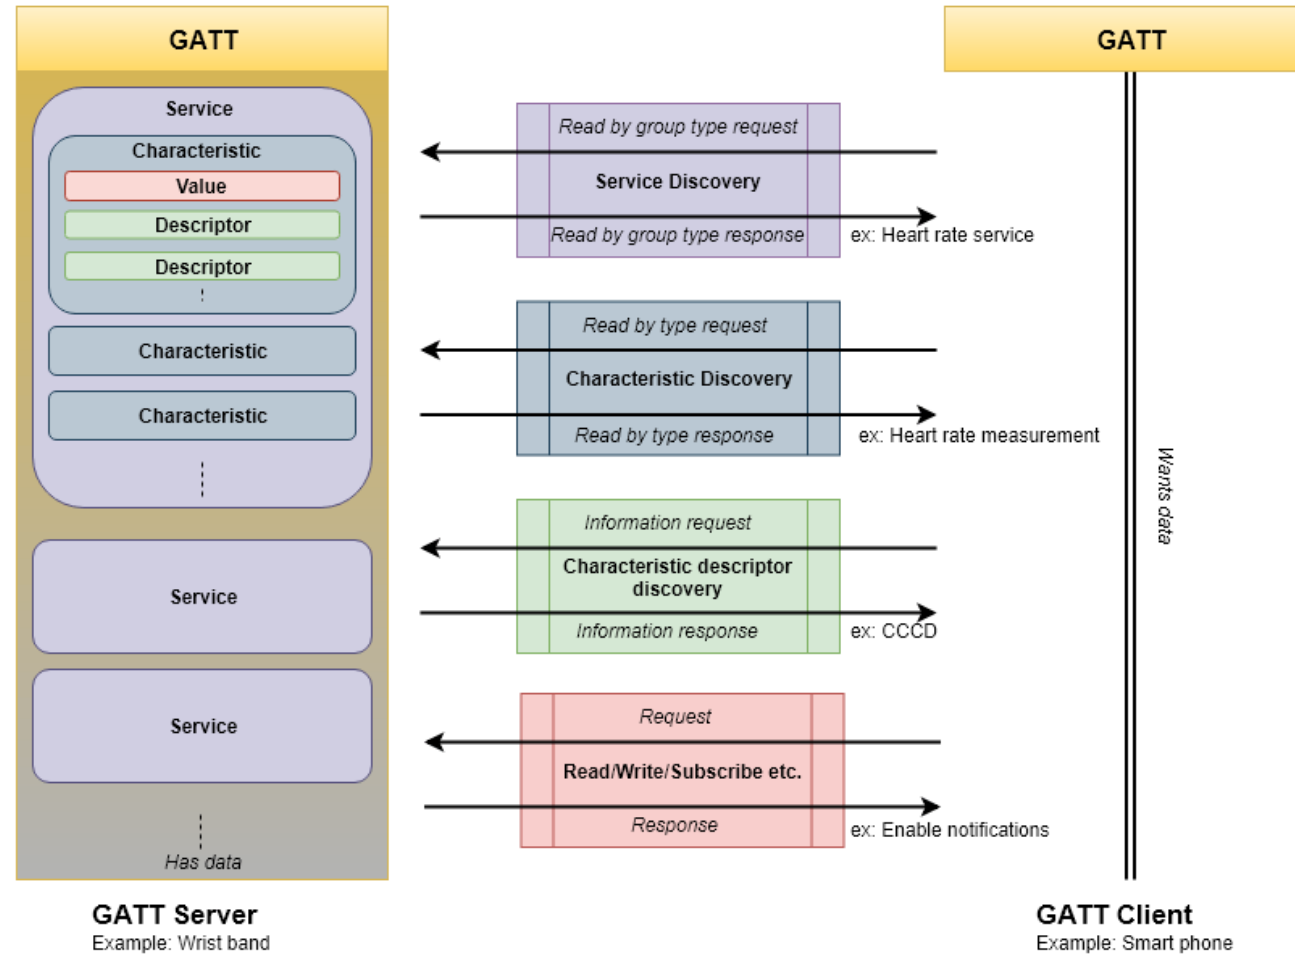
GATT

Service

Characteristic

Value

Descriptor

Descriptor

Characteristic

Characteristic

Service

Service

Has data

GATT Server
Example: Wrist band

GATT

Read by group type request

Service Discovery

Read by group type response

ex: Heart rate service

Read by type request

Characteristic Discovery

Read by type response

ex: Heart rate measurement

Information request

Characteristic descriptor discovery

Information response

ex: CCCD

Request

Read/Write/Subscribe etc.

Response

ex: Enable notifications

Wants data

GATT Client
Example: Smart phone